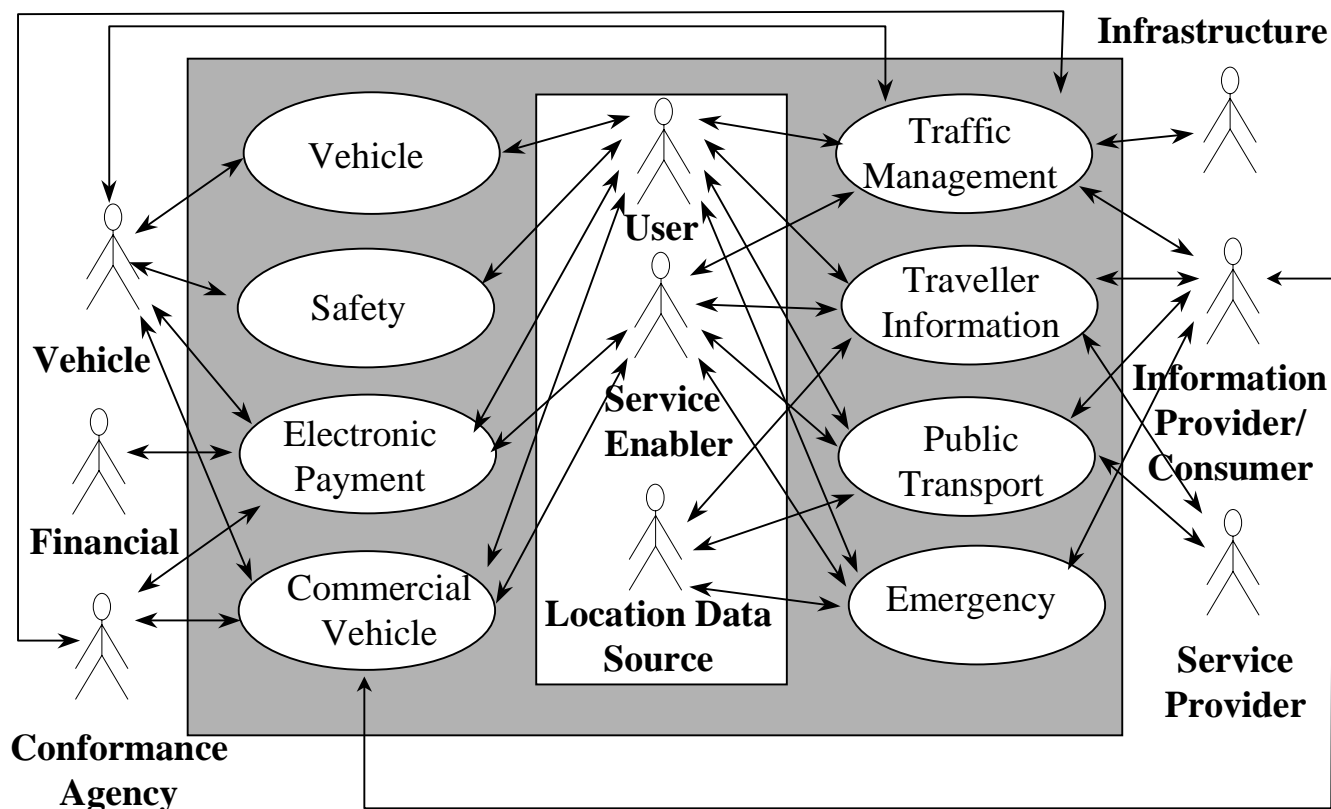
Infrastructure

Vehicle

Safety

Electronic Payment

Commercial Vehicle

User

Service Enabler

Location Data Source

Traffic Management

Traveller Information

Public Transport

Emergency

Vehicle

Financial

Conformance Agency

Information Provider/ Consumer

Service Provider